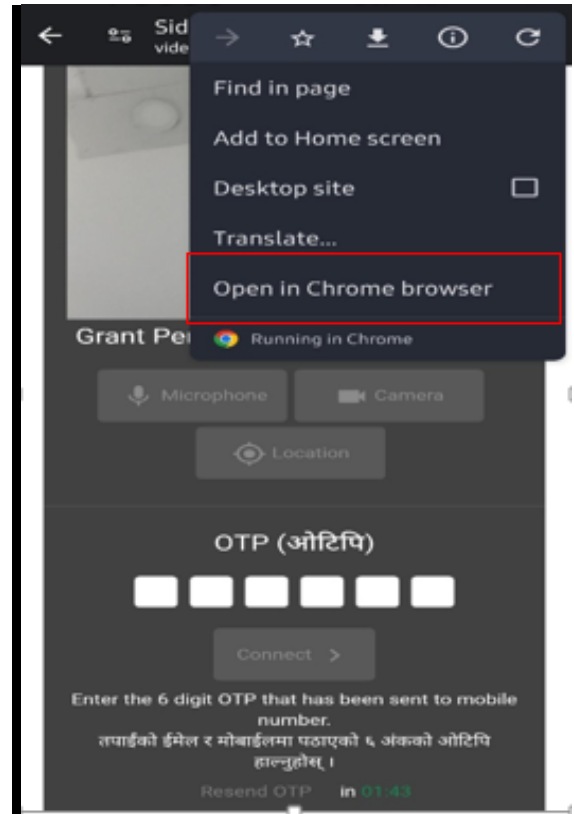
Sid
vide

Find in page
Add to Home screen
Desktop site
Translate...
Open in Chrome browser
Running in Chrome

Grant Pe

Microphone
Camera
Location

OTP (ओटिपि)

Connect >

Enter the 6 digit OTP that has been sent to mobile number.
तपाईको ईमेल र मोबाईलमा पठाएको ६ अंकको ओटिपि हाल्नुहोस् ।

Resend OTP in 01:43